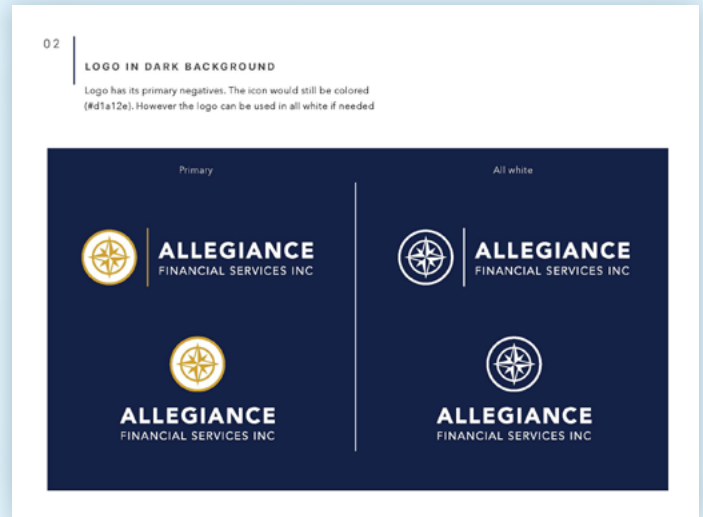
02

LOGO IN DARK BACKGROUND

Logo has its primary negatives. The icon would still be colored (#d1a12e). However the logo can be used in all white if needed

Primary

ALLEGIANCE
FINANCIAL SERVICES INC

ALLEGIANCE
FINANCIAL SERVICES INC

All white

ALLEGIANCE
FINANCIAL SERVICES INC

ALLEGIANCE
FINANCIAL SERVICES INC